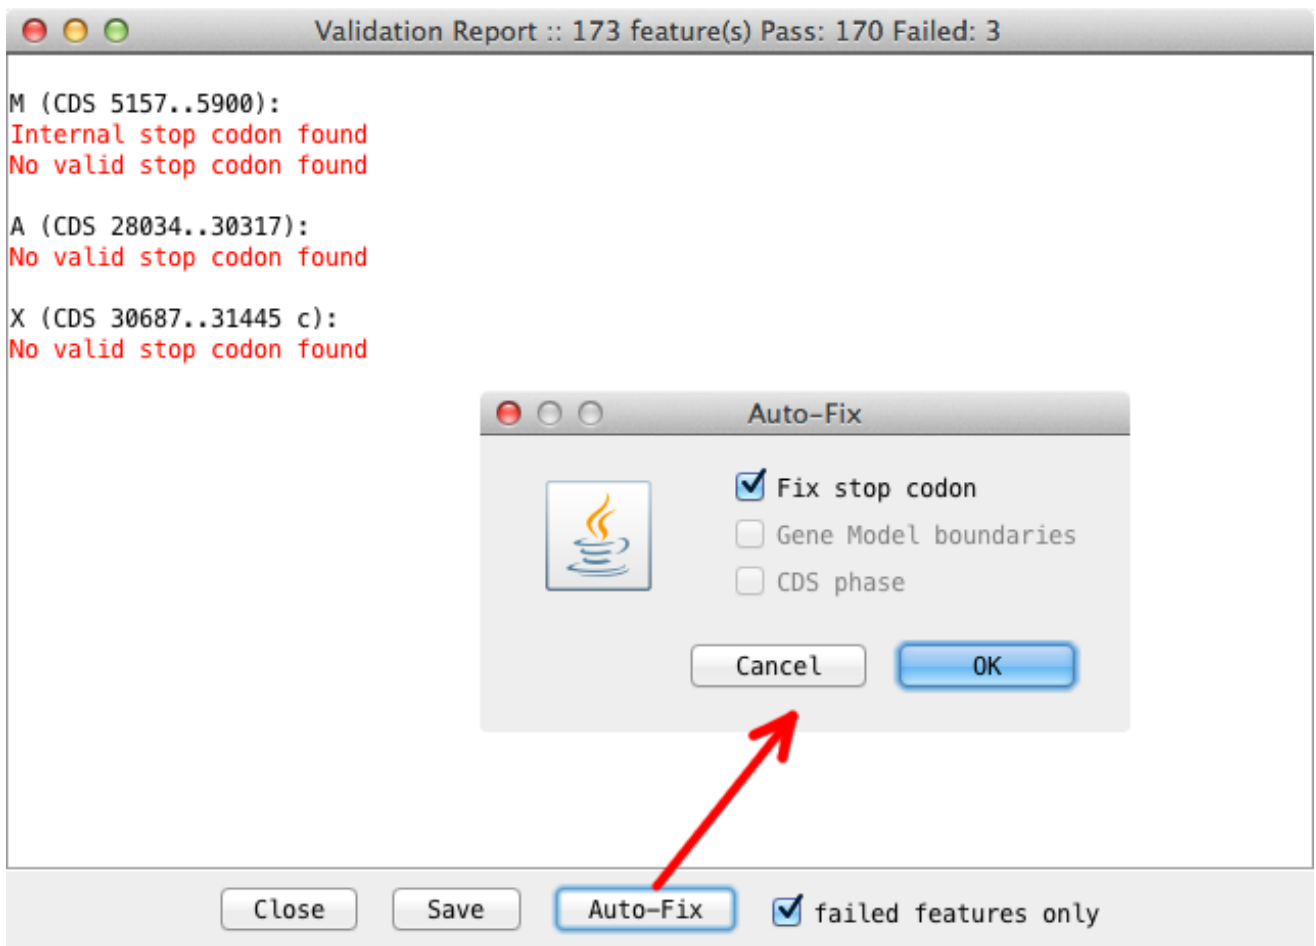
Validation Report :: 173 feature(s) Pass: 170 Failed: 3

M (CDS 5157..5900):
Internal stop codon found
No valid stop codon found

A (CDS 28034..30317):
No valid stop codon found

X (CDS 30687..31445 c):
No valid stop codon found

Auto-Fix

Fix stop codon
Gene Model boundaries
CDS phase

Cancel
OK

Close
Save
Auto-Fix
failed features only